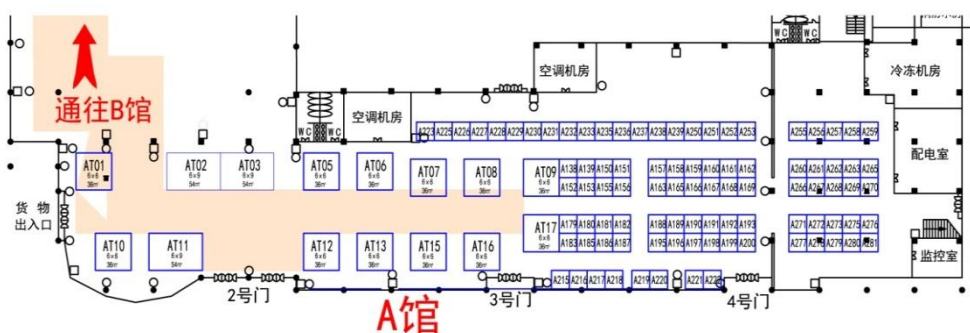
通往B馆

货物出入口

WC WC 空调机房 空调机房 冷冻机房 配电室 监控室

AT01 6×6 36㎡
AT02 6×9 54㎡
AT03 6×9 54㎡
AT05 6×6 36㎡
AT06 6×6 36㎡
AT07 6×6 36㎡
AT08 6×6 36㎡
AT09 6×6 36㎡
AT10 6×6 36㎡
AT11 6×9 54㎡
AT12 6×6 36㎡
AT13 6×6 36㎡
AT15 6×6 36㎡
AT16 6×6 36㎡
AT17 6×6 36㎡

A223 A225 A226 A227 A228 A229 A230 A231 A232 A233 A235 A236 A237 A238 A239 A250 A251 A252 A253
A255 A256 A257 A258 A259
A138 A139 A150 A151 A157 A158 A159 A160 A161 A162
A152 A153 A155 A156 A163 A165 A166 A167 A168 A169
A260 A261 A262 A263 A265
A266 A267 A268 A269 A270
A179 A180 A181 A182 A188 A189 A190 A191 A192 A193
A183 A185 A186 A187 A195 A196 A197 A198 A199 A200
A271 A272 A273 A275 A276
A277 A278 A279 A280 A281
A215 A216 A217 A218 A219 A220 A221 A222

2号门 3号门 4号门

A馆